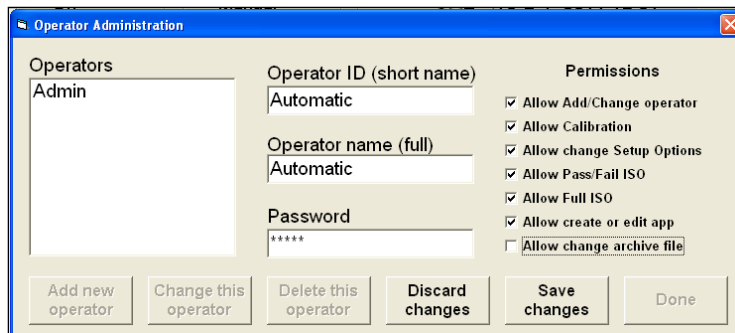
Operator Administration

Operators
Admin

Operator ID (short name)
Automatic

Operator name (full)
Automatic

Password
*****

Permissions
☑ Allow Add/Change operator
☑ Allow Calibration
☑ Allow change Setup Options
☑ Allow Pass/Fail ISO
☑ Allow Full ISO
☑ Allow create or edit app
☐ Allow change archive file

Add new operator | Change this operator | Delete this operator | Discard changes | Save changes | Done